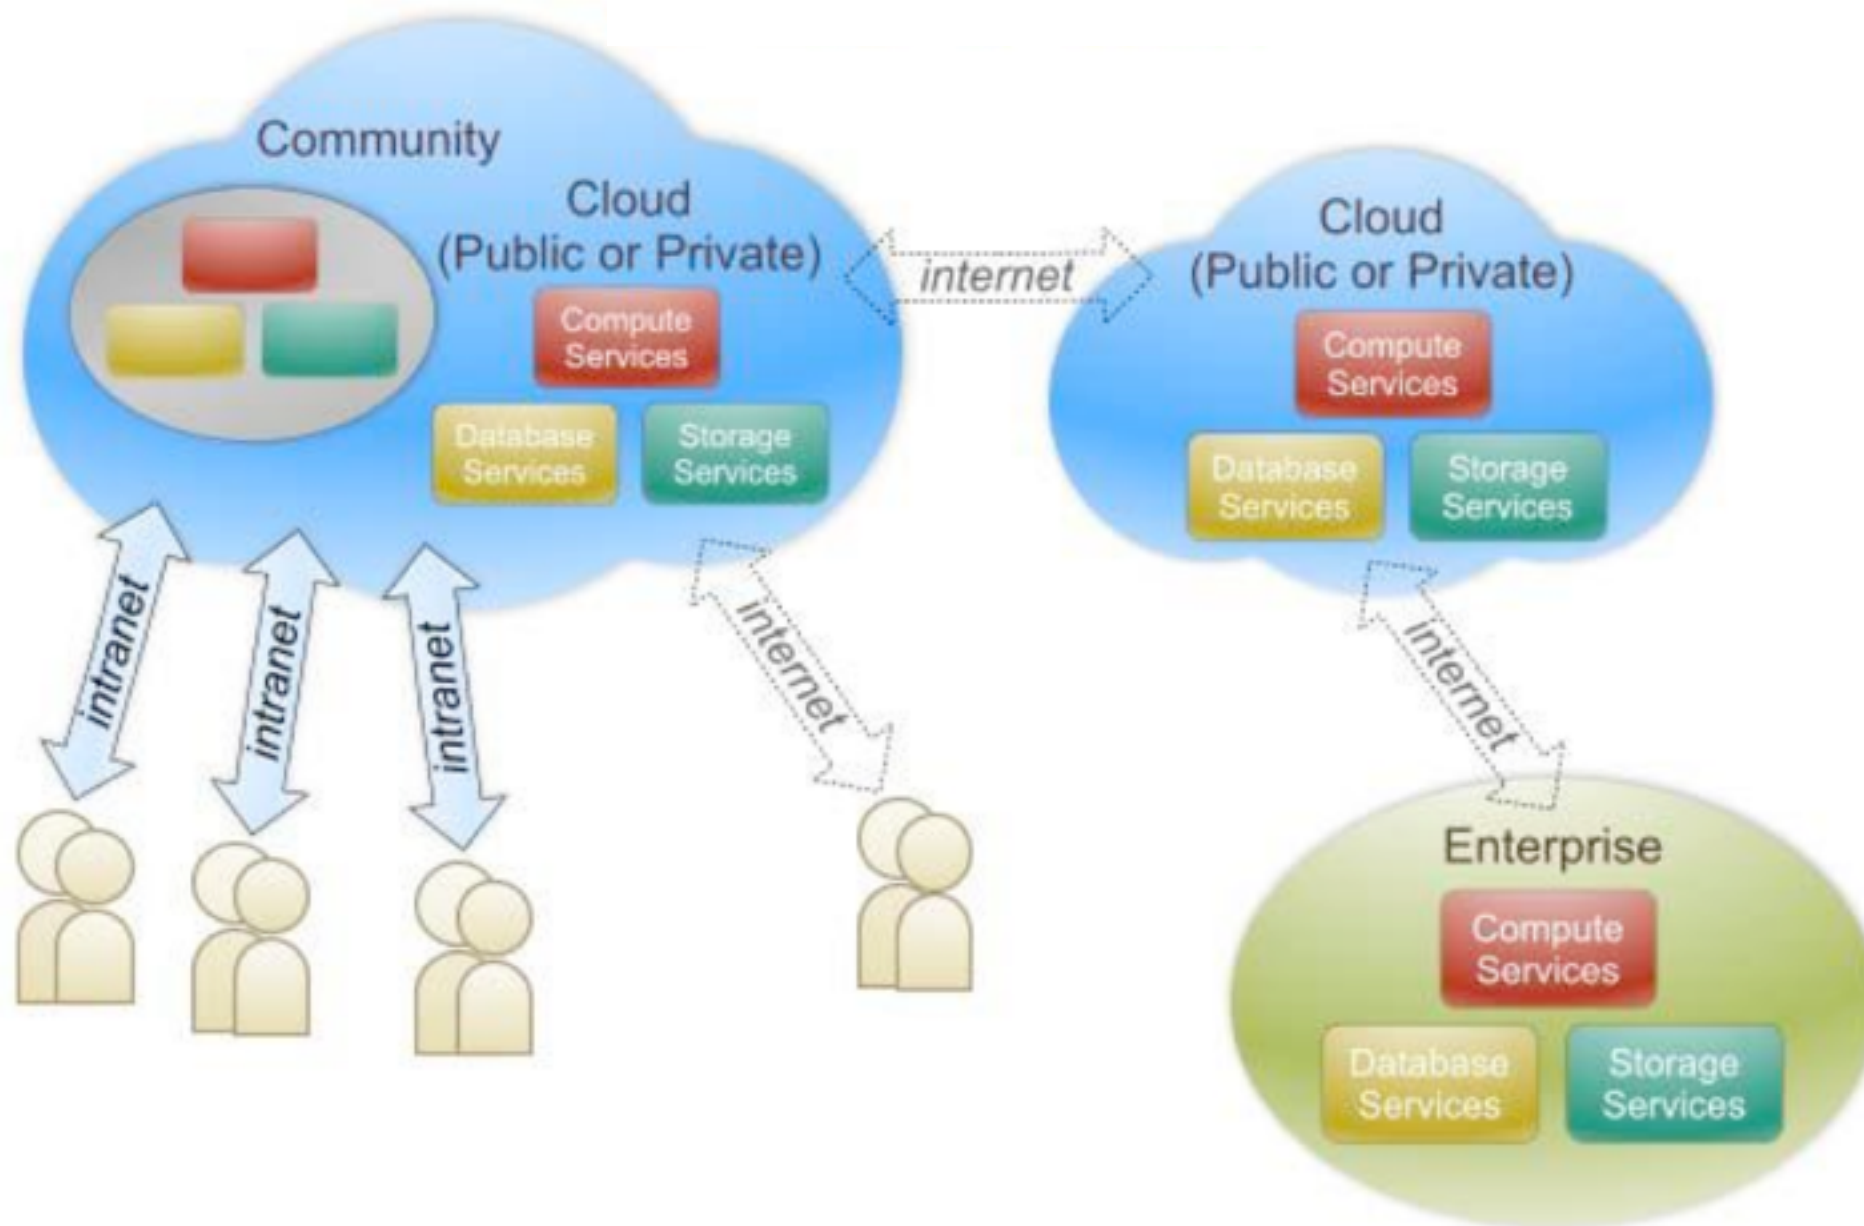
Community

Cloud
(Public or Private)

Compute Services

Database Services

Storage Services

internet

Cloud
(Public or Private)

Compute Services

Database Services

Storage Services

intranet

intranet

intranet

internet

internet

Enterprise

Compute Services

Database Services

Storage Services